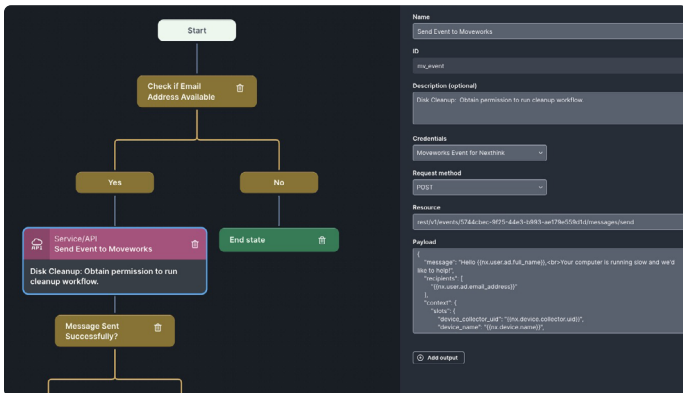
Start

Check if Email Address Available

Yes

No

API Service/API
Send Event to Moveworks

Disk Cleanup: Obtain permission to run cleanup workflow.

End state

Message Sent Successfully?

Name
Send Event to Moveworks

ID
mv_event

Description (optional)
Disk Cleanup: Obtain permission to run cleanup workflow.

Credentials
Moveworks Event for Nexthink

Request method
POST

Resource
rest/v1/events/5744cbec-9f25-44e3-b893-ae179e559d1d/messages/send

Payload
{
"message": "Hello {{nx.user.ad.full_name}},<br>Your computer is running slow and we'd like to help!",
"recipients": [
"{{nx.user.ad.email_address}}"
],
"context": {
"slots": {
"device_collector_uid": "{{nx.device.collector.uid}}",
"device_name": "{{nx.device.name}}",

Add output